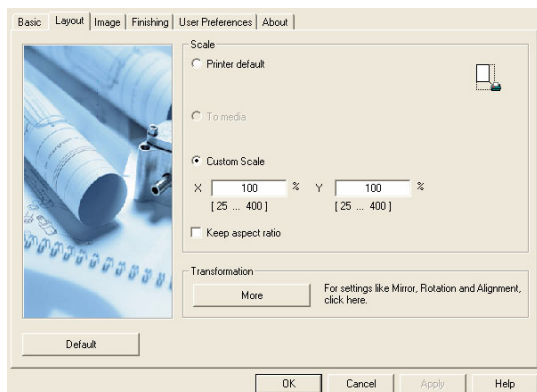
Basic | Layout | Image | Finishing | User Preferences | About

Scale

Printer default

To media

Custom Scale

X 100 % Y 100 %

[ 25 ... 400 ] [ 25 ... 400 ]

Keep aspect ratio

Transformation

More

For settings like Mirror, Rotation and Alignment, click here.

Default

OK | Cancel | Apply | Help